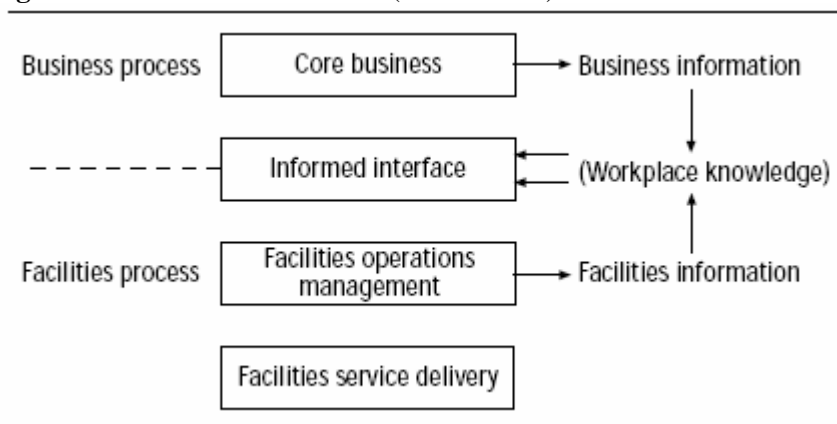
Business process

Core business

Business information

Informed interface

(Workplace knowledge)

Facilities process

Facilities operations management

Facilities information

Facilities service delivery